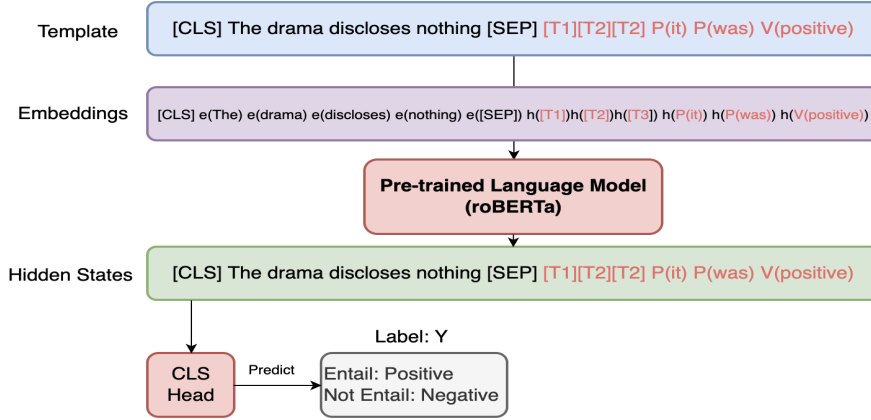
Template

[CLS] The drama discloses nothing [SEP] [T1][T2][T2] P(it) P(was) V(positive)

Embeddings

[CLS] e(The) e(drama) e(discloses) e(nothing) e([SEP]) h([T1])h([T2])h([T3]) h(P(it)) h(P(was)) h(V(positive))

Pre-trained Language Model (roBERTa)

Hidden States

[CLS] The drama discloses nothing [SEP] [T1][T2][T2] P(it) P(was) V(positive)

CLS Head

Predict

Label: Y

Entail: Positive
Not Entail: Negative